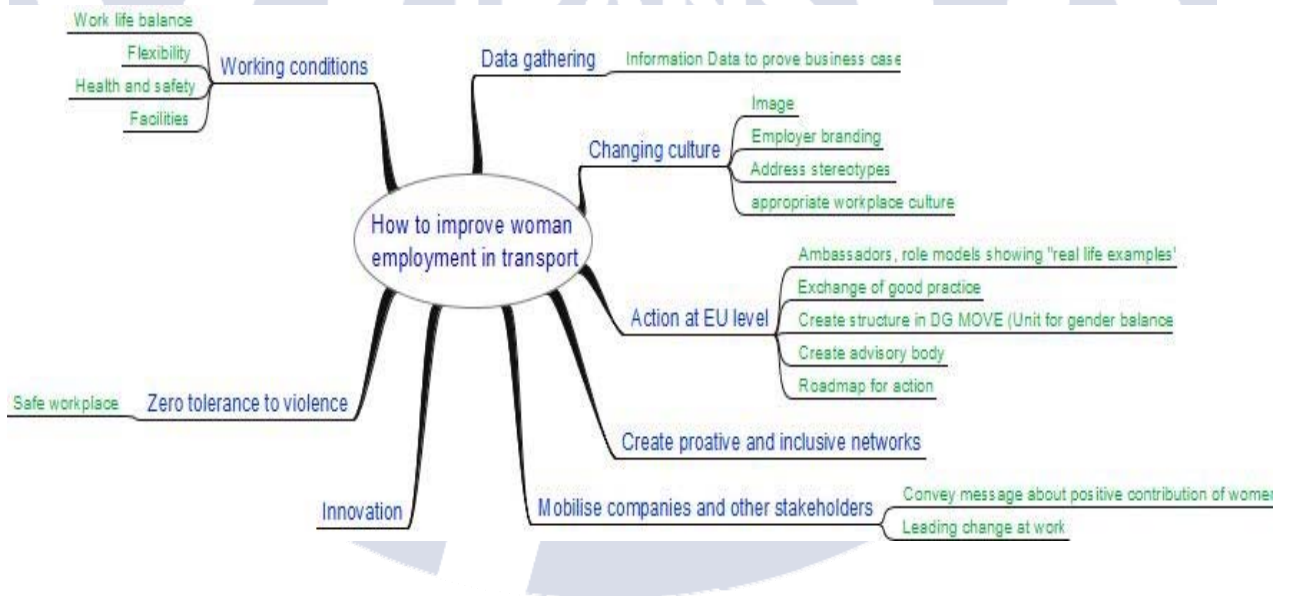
How to improve woman employment in transport

Working conditions
Work life balance
Flexibility
Health and safety
Facilities

Data gathering
Information Data to prove business case

Changing culture
Image
Employer branding
Address stereotypes
appropriate workplace culture

Action at EU level
Ambassadors, role models showing "real life examples'
Exchange of good practice
Create structure in DG MOVE (Unit for gender balance
Create advisory body
Roadmap for action

Zero tolerance to violence
Safe workplace

Create proative and inclusive networks

Innovation

Mobilise companies and other stakeholders
Convey message about positive contribution of womer
Leading change at work